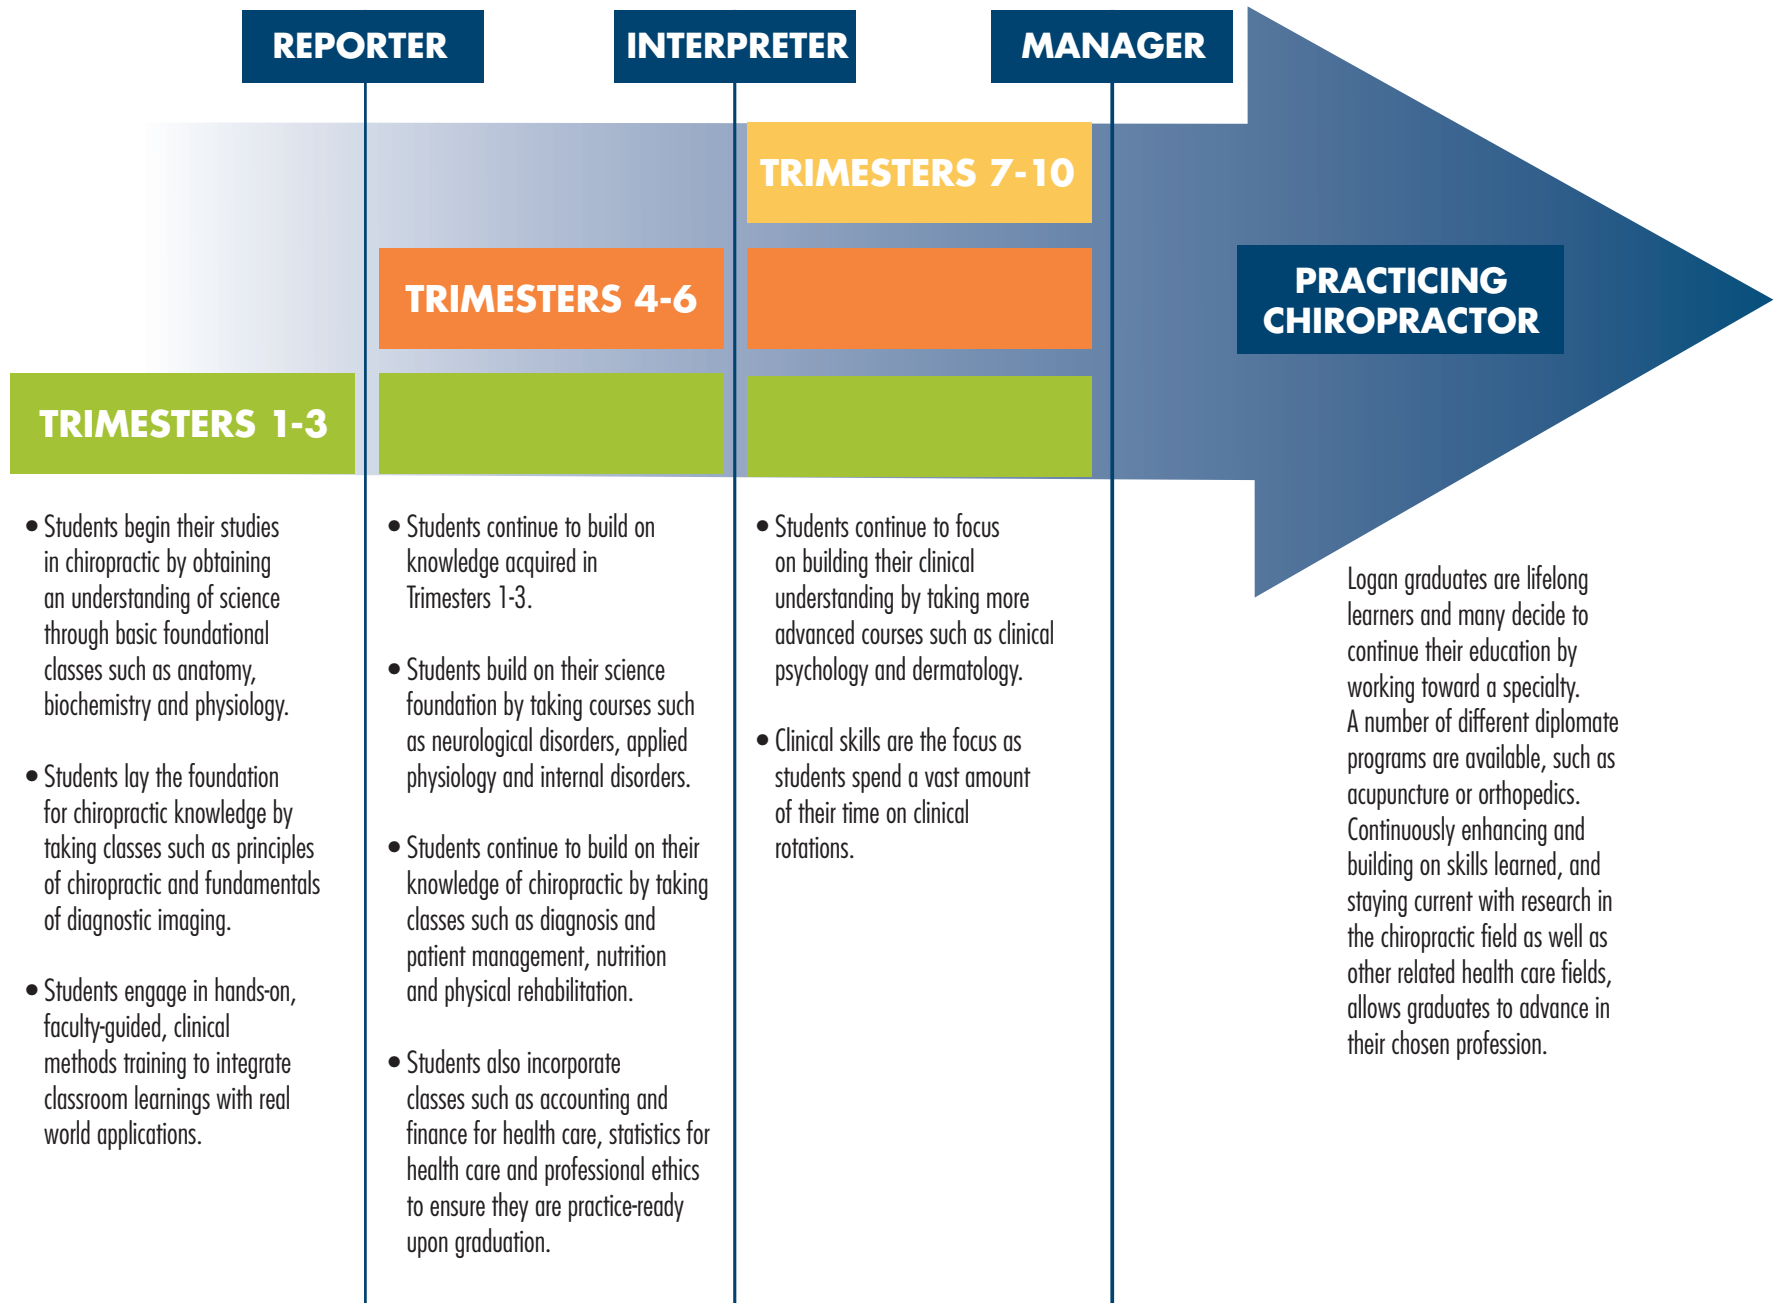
REPORTER

INTERPRETER

MANAGER

TRIMESTERS 7-10

TRIMESTERS 4-6

PRACTICING CHIROPRACTOR

TRIMESTERS 1-3

• Students begin their studies in chiropractic by obtaining an understanding of science through basic foundational classes such as anatomy, biochemistry and physiology.

• Students lay the foundation for chiropractic knowledge by taking classes such as principles of chiropractic and fundamentals of diagnostic imaging.

• Students engage in hands-on, faculty-guided, clinical methods training to integrate classroom learnings with real world applications.

• Students continue to build on knowledge acquired in Trimesters 1-3.

• Students build on their science foundation by taking courses such as neurological disorders, applied physiology and internal disorders.

• Students continue to build on their knowledge of chiropractic by taking classes such as diagnosis and patient management, nutrition and physical rehabilitation.

• Students also incorporate classes such as accounting and finance for health care, statistics for health care and professional ethics to ensure they are practice-ready upon graduation.

• Students continue to focus on building their clinical understanding by taking more advanced courses such as clinical psychology and dermatology.

• Clinical skills are the focus as students spend a vast amount of their time on clinical rotations.

Logan graduates are lifelong learners and many decide to continue their education by working toward a specialty. A number of different diplomate programs are available, such as acupuncture or orthopedics. Continuously enhancing and building on skills learned, and staying current with research in the chiropractic field as well as other related health care fields, allows graduates to advance in their chosen profession.